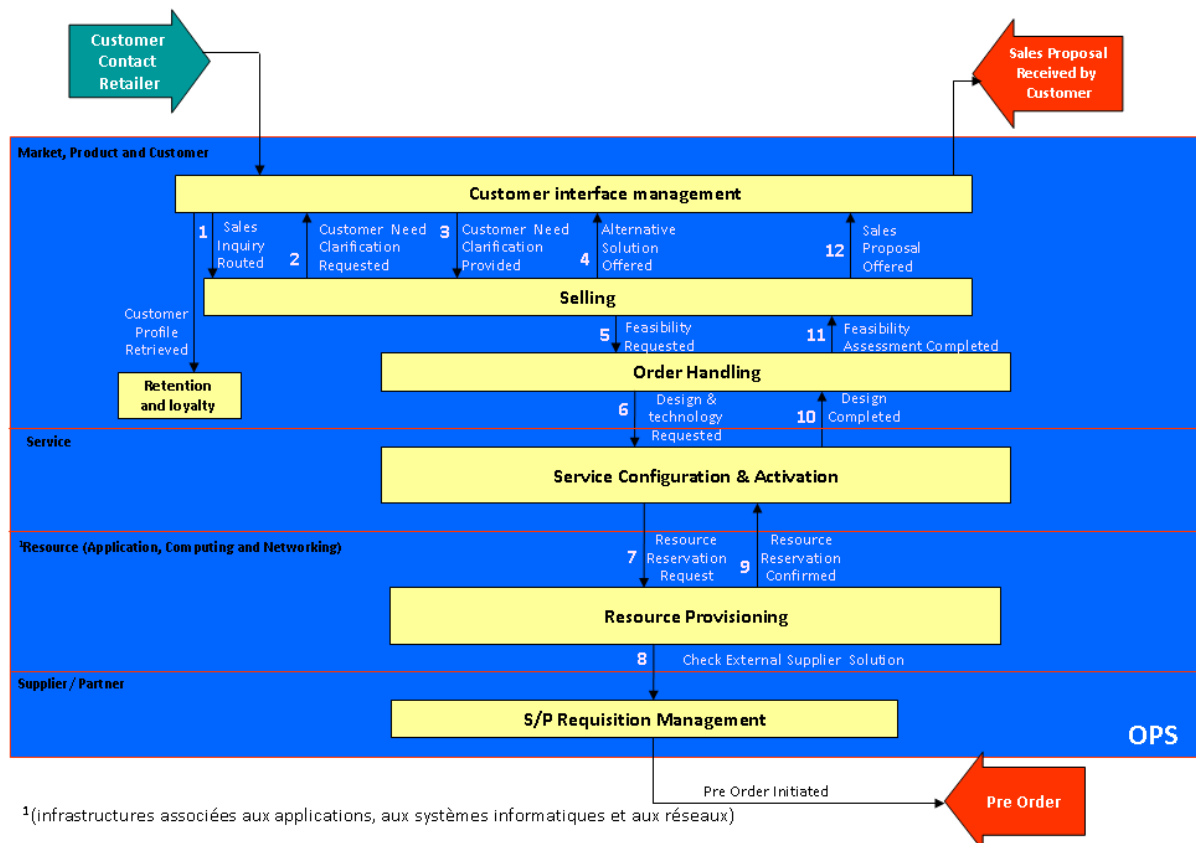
Customer Contact Retailer

Sales Proposal Received by Customer

Market, Product and Customer

Customer interface management

1 Sales Inquiry Routed

2 Customer Need Clarification Requested

3 Customer Need Clarification Provided

4 Alternative Solution Offered

12 Sales Proposal Offered

Customer Profile Retrieved

Selling

Retention and loyalty

5 Feasibility Requested

11 Feasibility Assessment Completed

Order Handling

6 Design & technology Requested

10 Design Completed

Service

Service Configuration & Activation

$^1$Resource (Application, Computing and Networking)

7 Resource Reservation Request

9 Resource Reservation Confirmed

Resource Provisioning

8 Check External Supplier Solution

Supplier / Partner

S/P Requisition Management

OPS

Pre Order Initiated

Pre Order

$^1$(infrastructures associées aux applications, aux systèmes informatiques et aux réseaux)